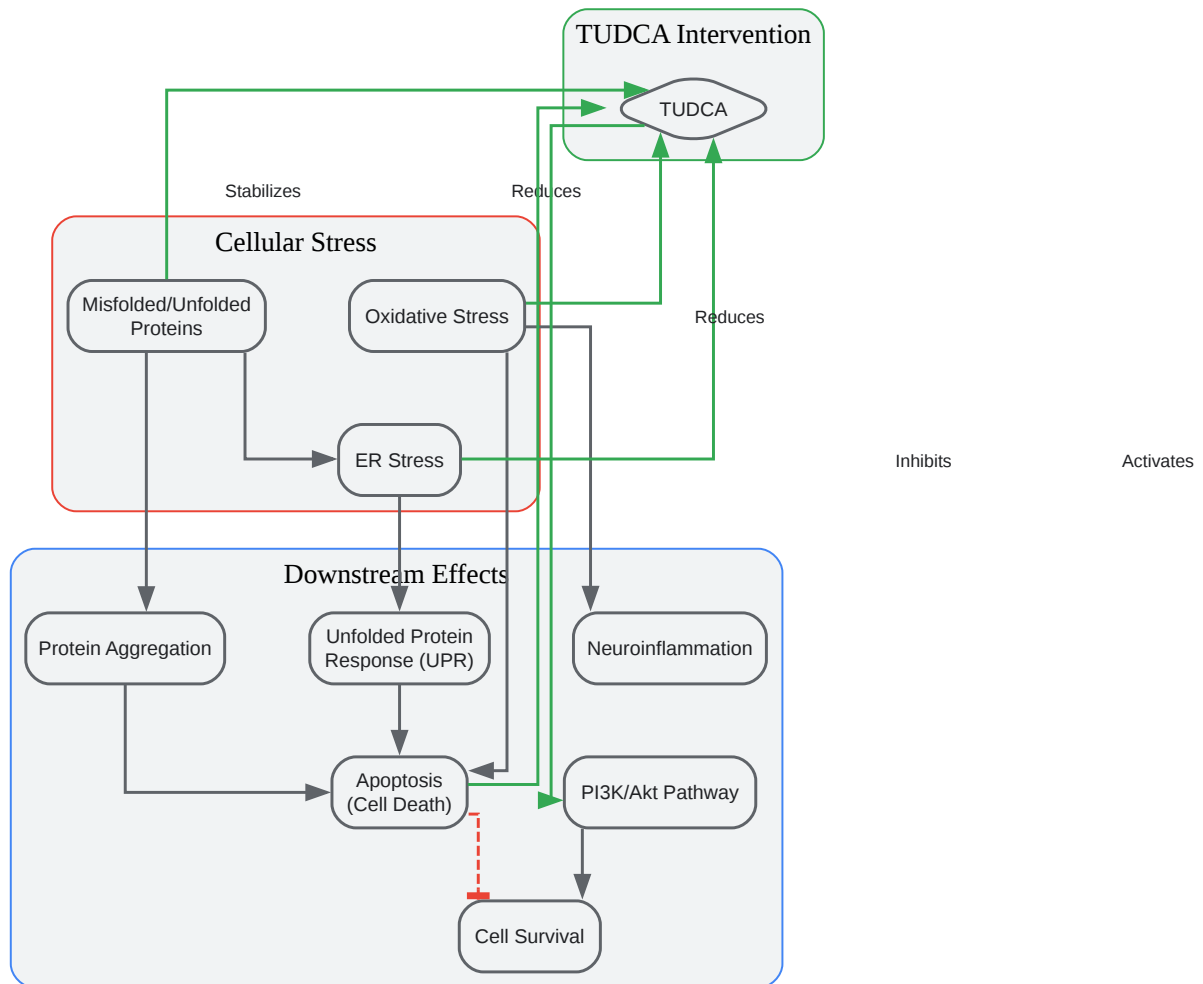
TUDCA Intervention

TUDCA

Stabilizes

Reduces

Cellular Stress

Misfolded/Unfolded Proteins

Oxidative Stress

Reduces

ER Stress

Inhibits

Activates

Downstream Effects

Protein Aggregation

Unfolded Protein Response (UPR)

Neuroinflammation

Apoptosis (Cell Death)

PI3K/Akt Pathway

Cell Survival